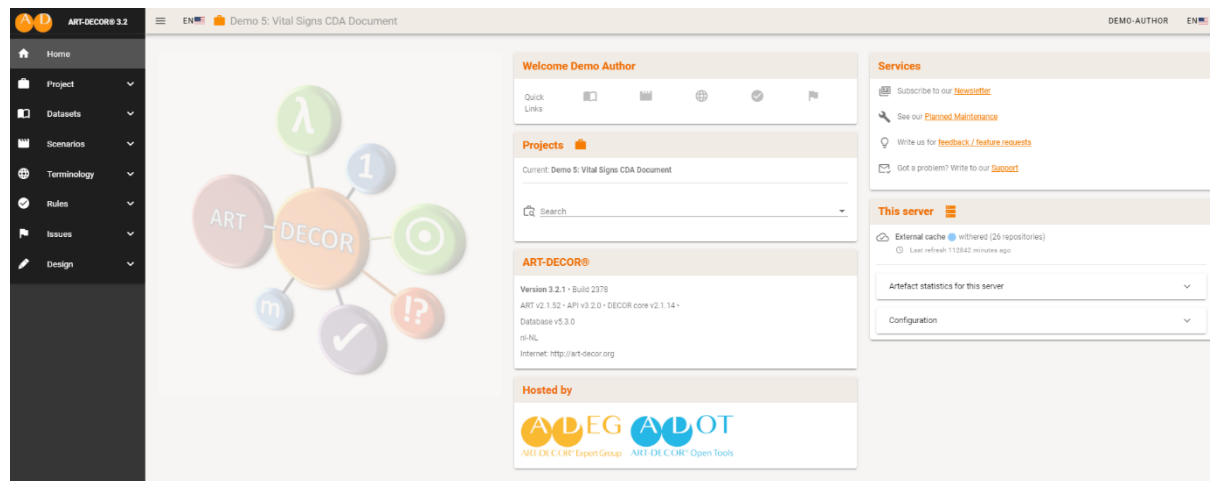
A D ART-DECOR® 3.2

EN Demo 5: Vital Signs CDA Document

DEMO-AUTHOR EN

Home
Project
Datasets
Scenarios
Terminology
Rules
Issues
Design

λ
1
ART
DECOR
m
!?

Welcome Demo Author
Quick Links

Projects
Current: Demo 5: Vital Signs CDA Document
Search

ART-DECOR®
Version 3.2.1 • Build 2378
ART v2.1.52 • API v3.2.0 • DECOR core v2.1.14 •
Database v5.3.0
nl-NL
Internet: http://art-decor.org

Hosted by
A D EG ART-DECOR® Expert Group
A D OT ART-DECOR® Open Tools

Services
Subscribe to our Newsletter
See our Planned Maintenance
Write us for feedback / feature requests
Got a problem? Write to our Support

This server
External cache withered (26 repositories)
Last refresh 112842 minutes ago
Artefact statistics for this server
Configuration